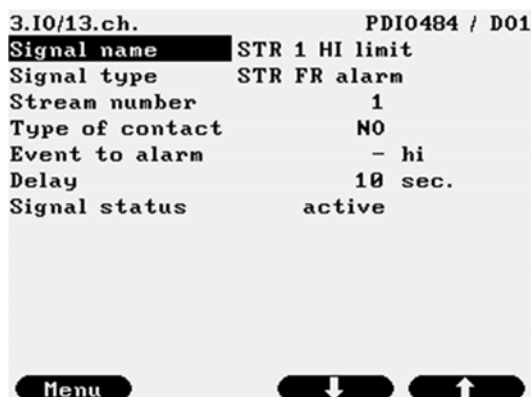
3.IO/13.ch. PDIO484 / DO1

| | |
|---|---|
| Signal name | STR 1 HI limit |
| Signal type | STR FR alarm |
| Stream number | 1 |
| Type of contact | NO |
| Event to alarm | - hi |
| Delay | 10 sec. |
| Signal status | active |

Menu ↓ ↑